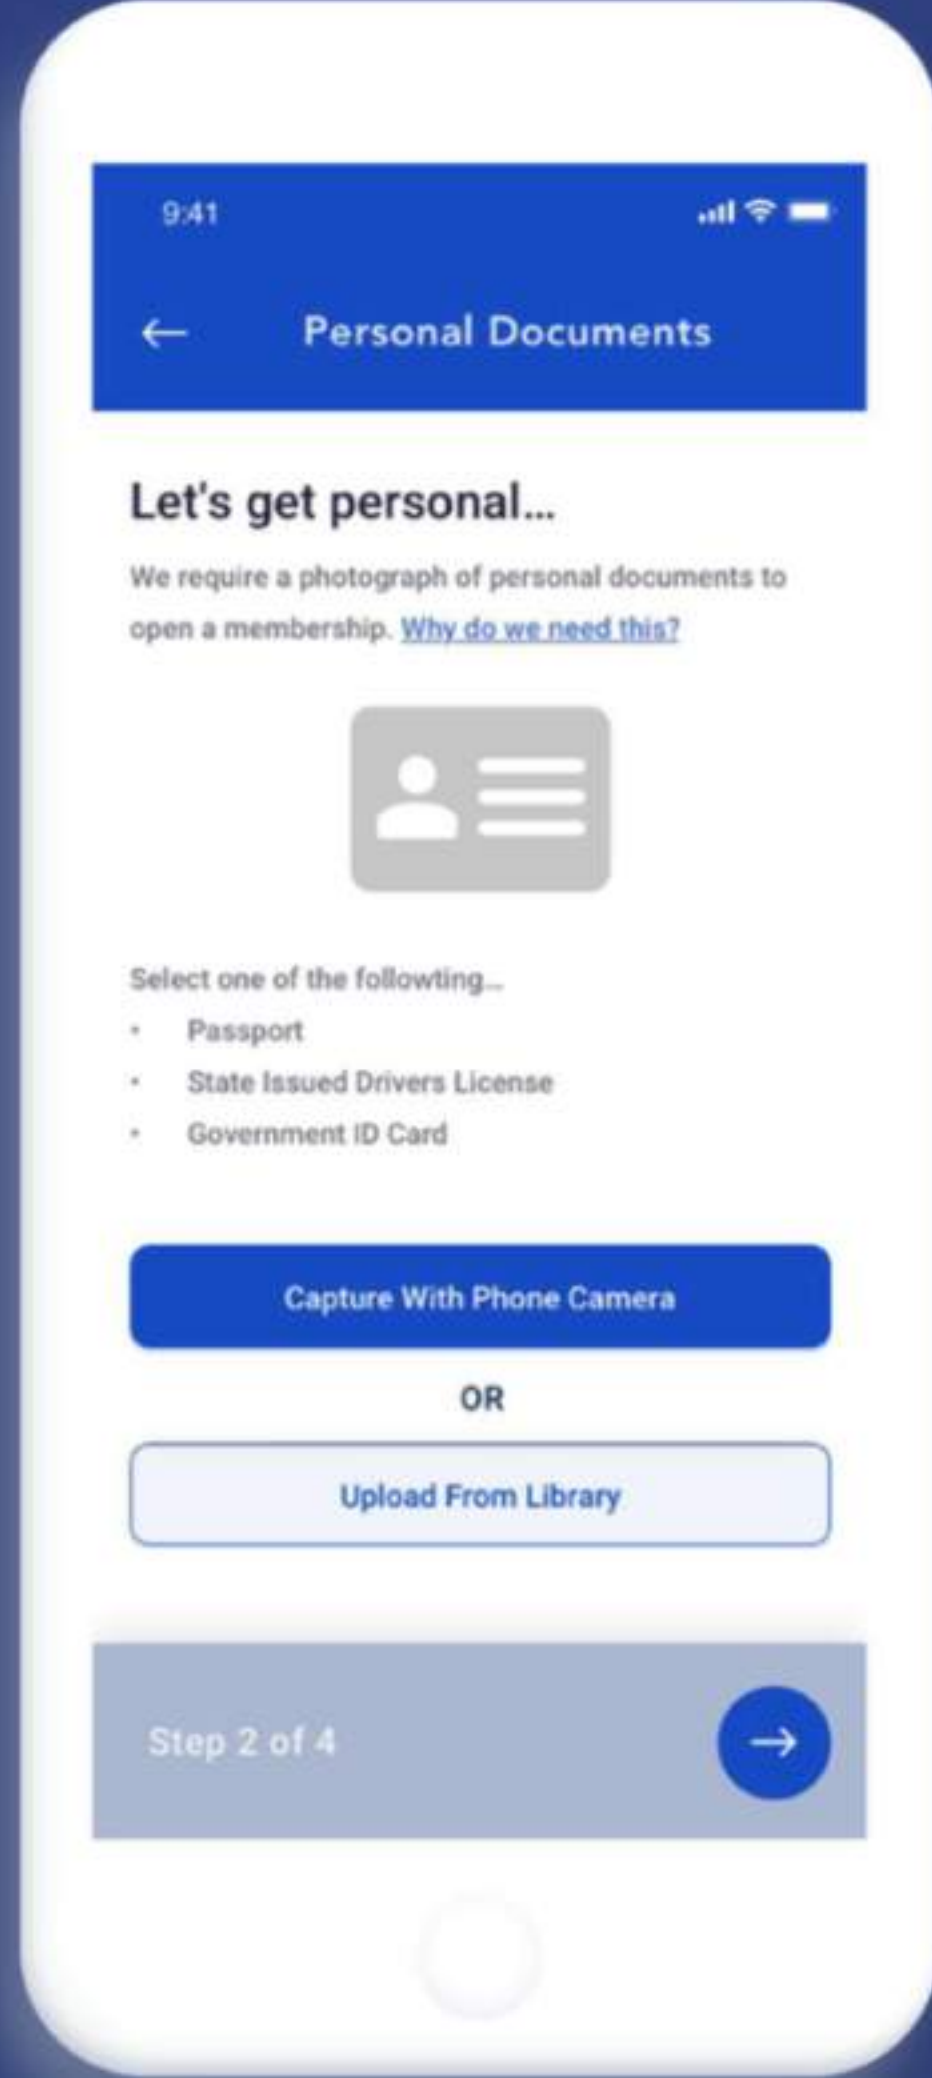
9:41

← Personal Documents

Let's get personal...

We require a photograph of personal documents to open a membership. Why do we need this?

Select one of the followting...

- Passport
- State Issued Drivers License
- Government ID Card

Capture With Phone Camera

OR

Upload From Library

Step 2 of 4

→